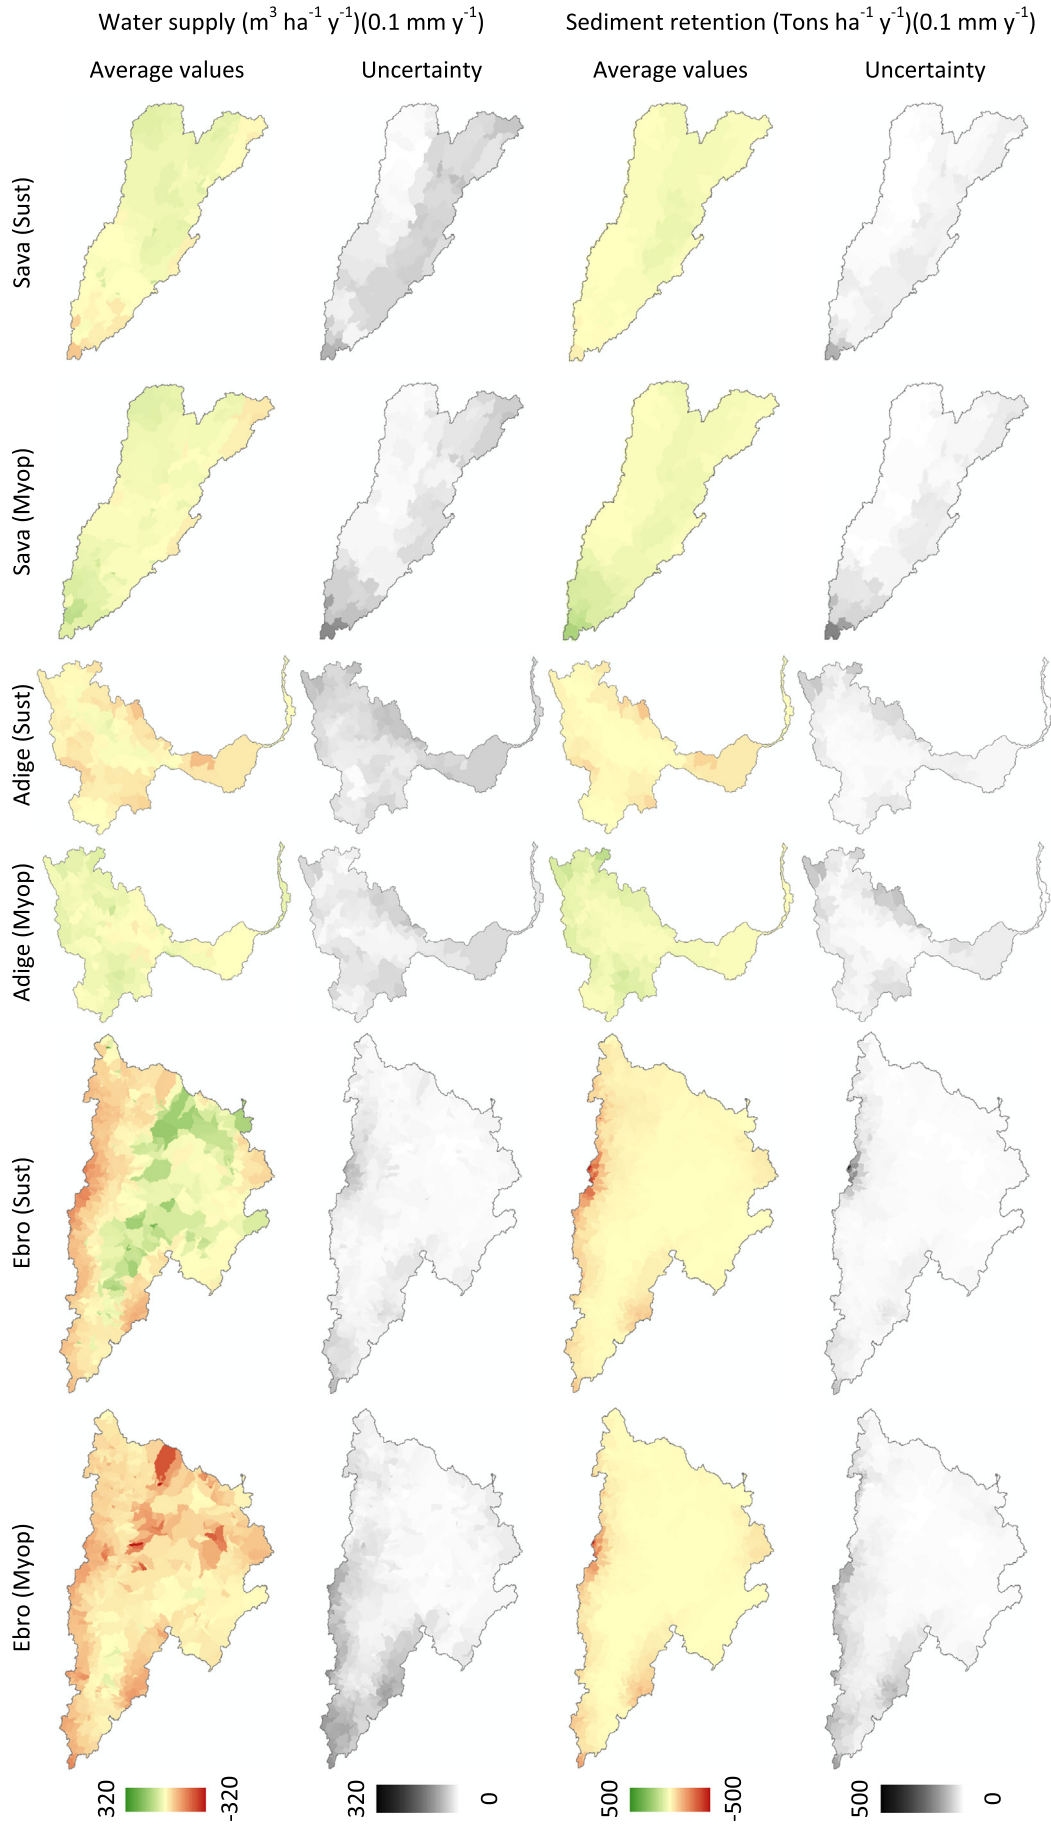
Water supply (m$^3$ ha$^{-1}$ y$^{-1}$)(0.1 mm y$^{-1}$)

Sediment retention (Tons ha$^{-1}$ y$^{-1}$)(0.1 mm y$^{-1}$)

Average values

Uncertainty

Average values

Uncertainty

Sava (Sust)

Sava (Myop)

Adige (Sust)

Adige (Myop)

Ebro (Sust)

Ebro (Myop)

320

-320

320

0

500

-500

500

0